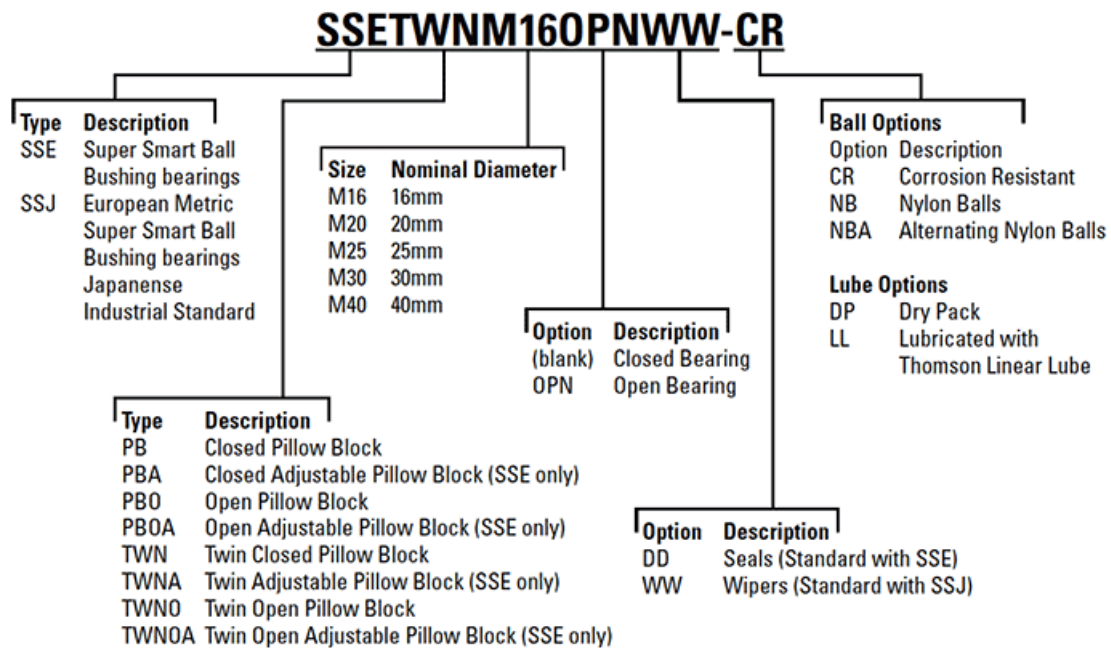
SSETWNM16OPNWW-CR

| Type | Description |
|---|---|
| SSE | Super Smart Ball Bushing bearings |
| SSJ | European Metric Super Smart Ball Bushing bearings Japanese Industrial Standard |

| Size | Nominal Diameter |
|---|---|
| M16 | 16mm |
| M20 | 20mm |
| M25 | 25mm |
| M30 | 30mm |
| M40 | 40mm |

| Option | Description |
|---|---|
| (blank) | Closed Bearing |
| OPN | Open Bearing |

Ball Options

| Option | Description |
|---|---|
| CR | Corrosion Resistant |
| NB | Nylon Balls |
| NBA | Alternating Nylon Balls |

Lube Options

| | |
|---|---|
| DP | Dry Pack |
| LL | Lubricated with Thomson Linear Lube |

| Type | Description |
|---|---|
| PB | Closed Pillow Block |
| PBA | Closed Adjustable Pillow Block (SSE only) |
| PBO | Open Pillow Block |
| PBOA | Open Adjustable Pillow Block (SSE only) |
| TWN | Twin Closed Pillow Block |
| TWNA | Twin Adjustable Pillow Block (SSE only) |
| TWNO | Twin Open Pillow Block |
| TWNOA | Twin Open Adjustable Pillow Block (SSE only) |

| Option | Description |
|---|---|
| DD | Seals (Standard with SSE) |
| WW | Wipers (Standard with SSJ) |